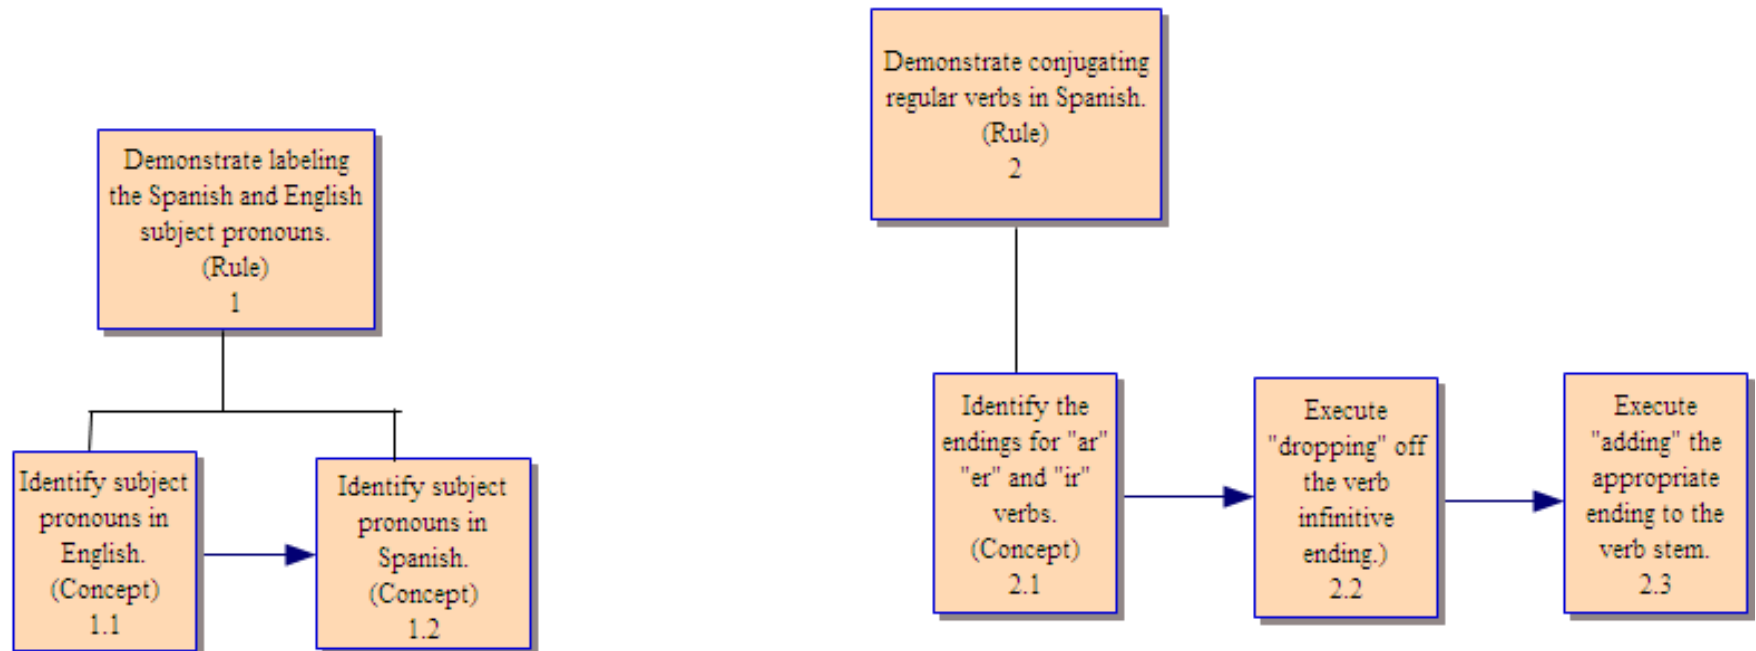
Demonstrate labeling the Spanish and English subject pronouns. (Rule) 1

Identify subject pronouns in English. (Concept) 1.1

Identify subject pronouns in Spanish. (Concept) 1.2

Demonstrate conjugating regular verbs in Spanish. (Rule) 2

Identify the endings for "ar" "er" and "ir" verbs. (Concept) 2.1

Execute "dropping" off the verb infinitive ending.) 2.2

Execute "adding" the appropriate ending to the verb stem. 2.3